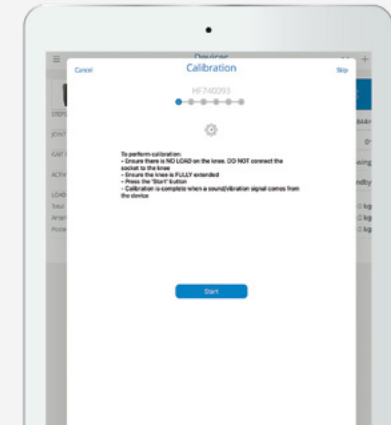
Devices

Cancel

Calibration

Skip

HF740093

To perform calibration:
- Ensure there is NO LOAD on the knee. DO NOT connect the socket to the knee
- Ensure the knee is FULLY extended
- Press the 'Start' button
- Calibration is complete when a sound/vibration signal comes from the device

Start